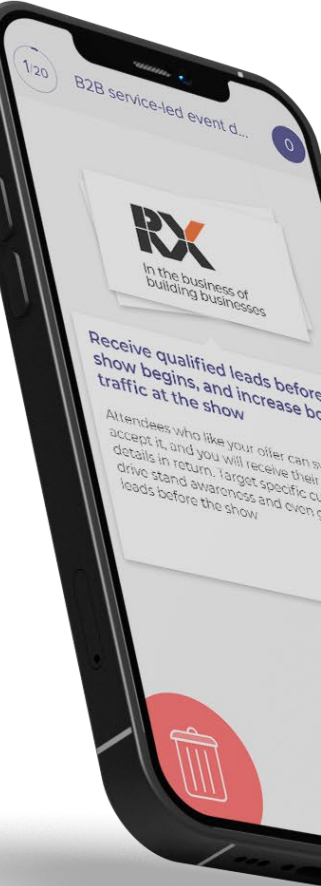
1/20

B2B service-led event d...

0

RX

In the business of building businesses

Receive qualified leads before show begins, and increase bo traffic at the show

Attendees who like your offer can s accept it, and you will receive their details in return. Target specific cu drive stand awareness and even g leads before the show